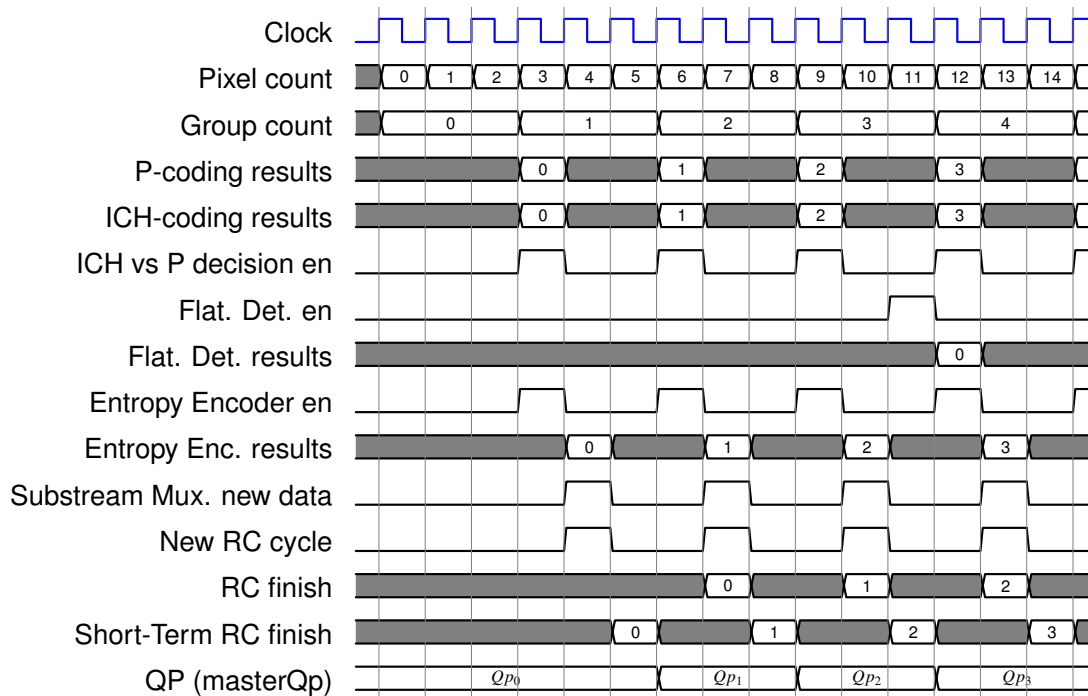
Clock
Pixel count
0 1 2 3 4 5 6 7 8 9 10 11 12 13 14
Group count
0 1 2 3 4
P-coding results
0 1 2 3
ICH-coding results
0 1 2 3
ICH vs P decision en
Flat. Det. en
Flat. Det. results
0
Entropy Encoder en
Entropy Enc. results
0 1 2 3
Substream Mux. new data
New RC cycle
RC finish
0 1 2
Short-Term RC finish
0 1 2 3
QP (masterQp)
$Qp_0$ $Qp_1$ $Qp_2$ $Qp_3$